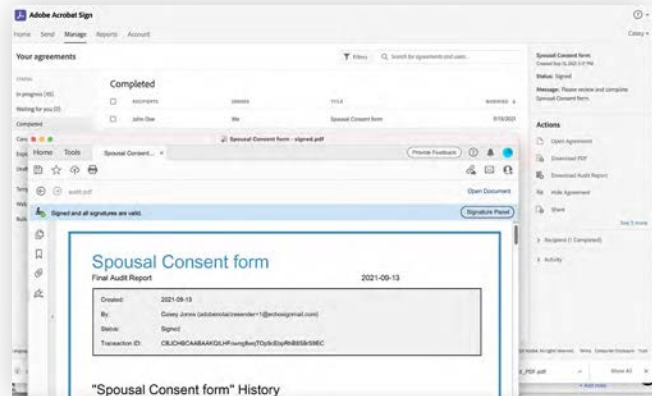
Adobe Acrobat Sign
Home Send Manage Reports Account
Casey
Your agreements
Filters
Search for agreements and users
STATUS
In progress (95)
Waiting for you (0)
Completed
Completed
RECIPIENTS
SENDER
TITLE
MODIFIED
John Doe
Me
Spousal Consent form
9/13/2021
Spousal Consent form
Status: Signed
Message: Please review and complete Spousal Consent form.
Actions
Open Agreement
Download PDF
Download Audit Report
Hide Agreement
Share
See 5 more
Recipients (1 Completed)
Activity
Spousal Consent form - signed.pdf
Home Tools Spousal Consent...
Provide Feedback
Open Document
Signed and all signatures are valid.
Signature Panel
Spousal Consent form
Final Audit Report
2021-09-13
Created: 2021-09-13
By: Casey Jones (adobeinstal/casender+1@echosignmail.com)
Status: Signed
Transaction ID: CBJCHBCAABAAKQLHFrwngfkwjTOy9cEkpRhB85Sr59EC
"Spousal Consent form" History